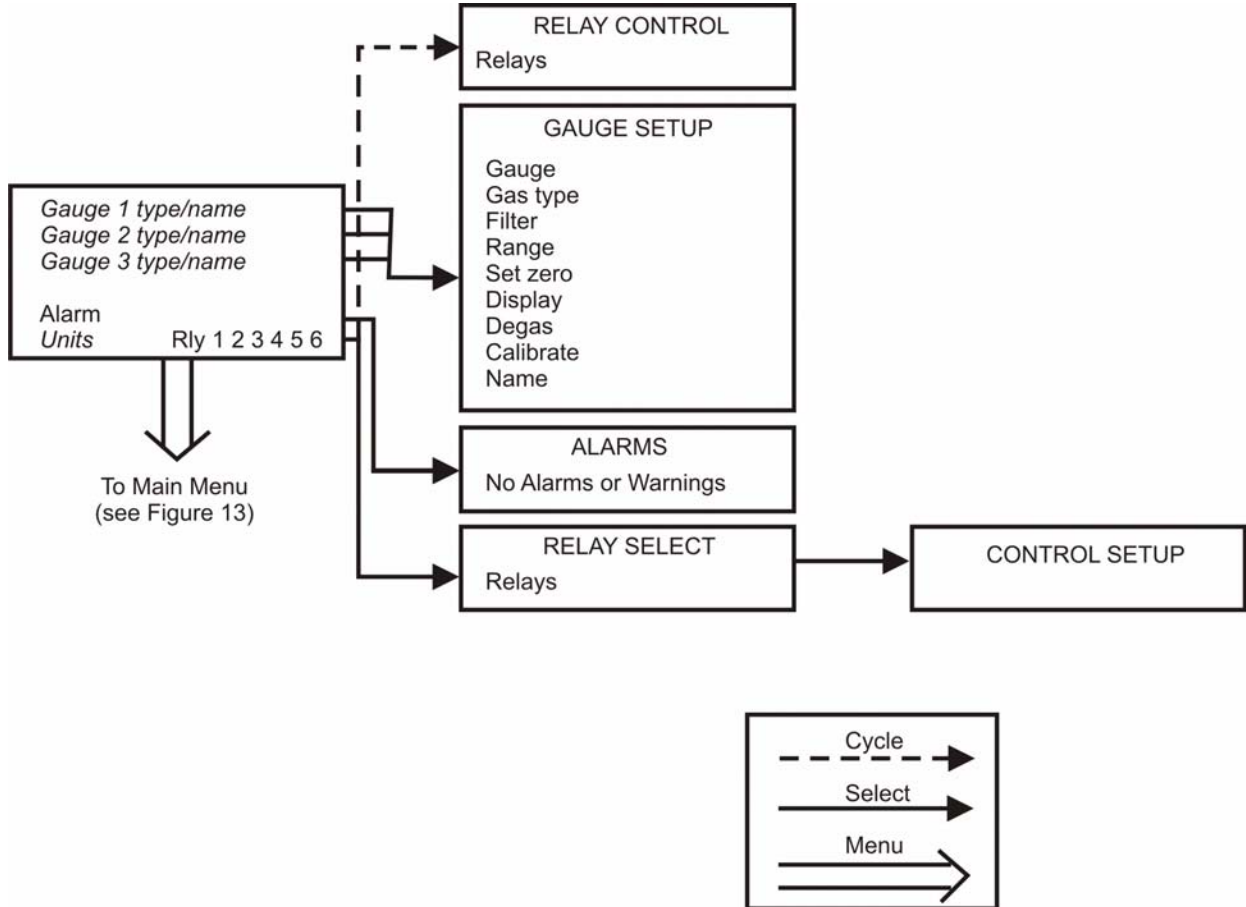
RELAY CONTROL
Relays

GAUGE SETUP
Gauge
Gas type
Filter
Range
Set zero
Display
Degas
Calibrate
Name

Gauge 1 type/name
Gauge 2 type/name
Gauge 3 type/name

Alarm
Units Rly 1 2 3 4 5 6

To Main Menu
(see Figure 13)

ALARMS
No Alarms or Warnings

RELAY SELECT
Relays

CONTROL SETUP

Cycle
Select
Menu